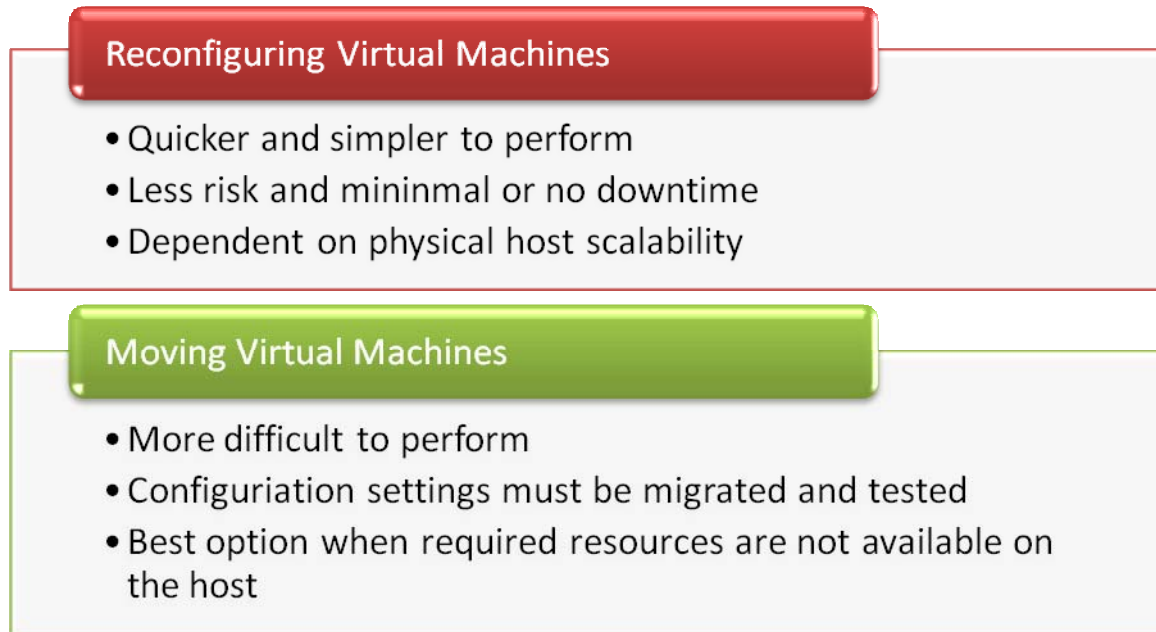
Reconfiguring Virtual Machines

• Quicker and simpler to perform
• Less risk and mininmal or no downtime
• Dependent on physical host scalability

Moving Virtual Machines

• More difficult to perform
• Configuriation settings must be migrated and tested
• Best option when required resources are not available on the host